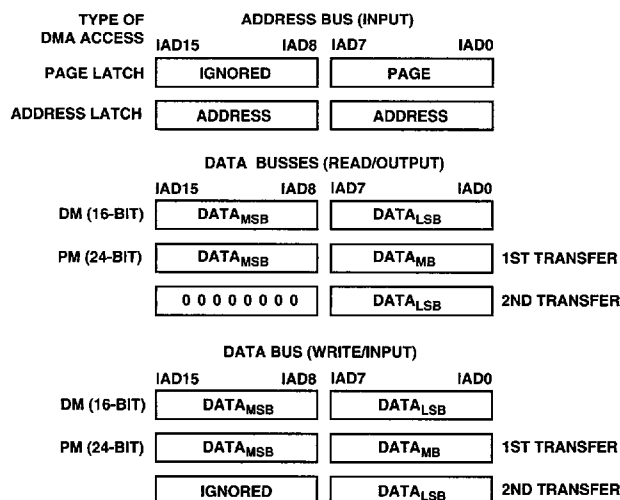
TYPE OF DMA ACCESS

ADDRESS BUS (INPUT)

IAD15 IAD8 IAD7 IAD0

PAGE LATCH IGNORED PAGE

ADDRESS LATCH ADDRESS ADDRESS

DATA BUSSES (READ/OUTPUT)

IAD15 IAD8 IAD7 IAD0

DM (16-BIT) DATA$_{MSB}$ DATA$_{LSB}$

PM (24-BIT) DATA$_{MSB}$ DATA$_{MB}$ 1ST TRANSFER

0 0 0 0 0 0 0 0 DATA$_{LSB}$ 2ND TRANSFER

DATA BUS (WRITE/INPUT)

IAD15 IAD8 IAD7 IAD0

DM (16-BIT) DATA$_{MSB}$ DATA$_{LSB}$

PM (24-BIT) DATA$_{MSB}$ DATA$_{MB}$ 1ST TRANSFER

IGNORED DATA$_{LSB}$ 2ND TRANSFER